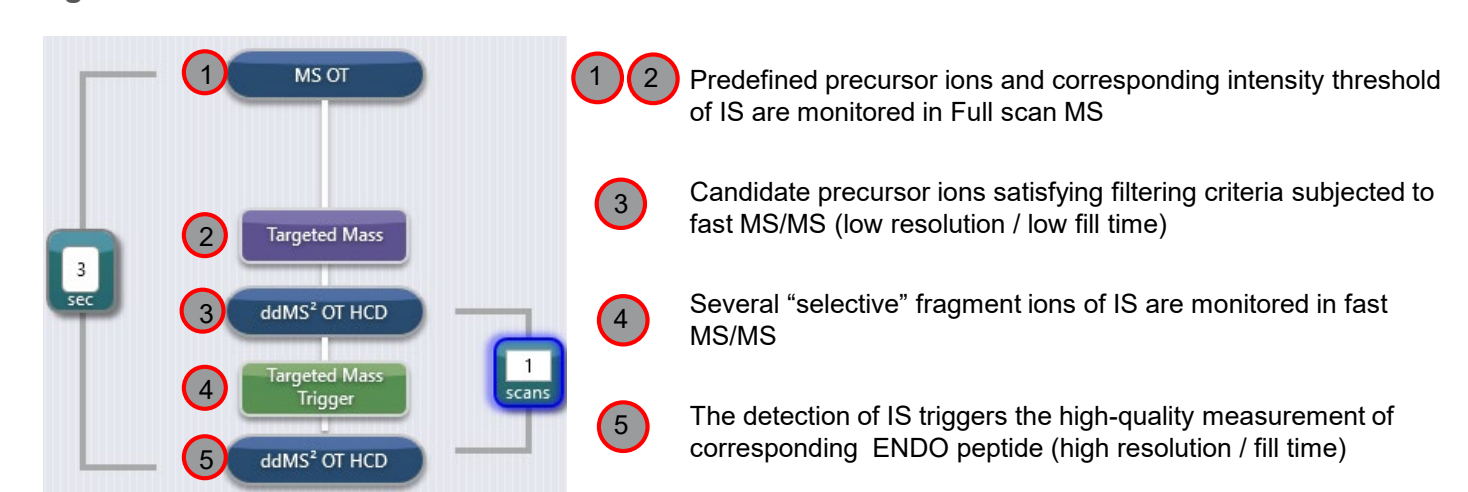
1 MS OT

2 Targeted Mass

3 sec

3 ddMS² OT HCD

4 Targeted Mass Trigger

1 scans

5 ddMS² OT HCD

1 2 Predefined precursor ions and corresponding intensity threshold of IS are monitored in Full scan MS

3 Candidate precursor ions satisfying filtering criteria subjected to fast MS/MS (low resolution / low fill time)

4 Several “selective” fragment ions of IS are monitored in fast MS/MS

5 The detection of IS triggers the high-quality measurement of corresponding ENDO peptide (high resolution / fill time)